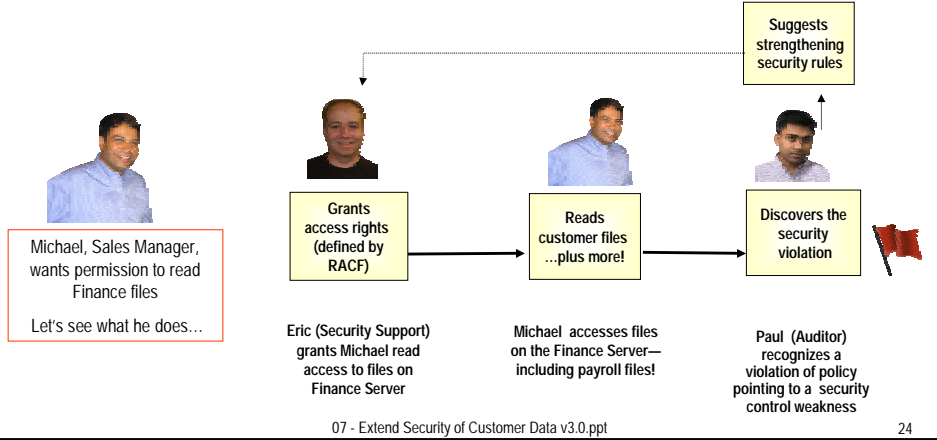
Suggests strengthening security rules

Michael, Sales Manager, wants permission to read Finance files

Let's see what he does…

Grants access rights (defined by RACF)

Reads customer files …plus more!

Discovers the security violation

Eric (Security Support) grants Michael read access to files on Finance Server

Michael accesses files on the Finance Server—including payroll files!

Paul (Auditor) recognizes a violation of policy pointing to a security control weakness

07 - Extend Security of Customer Data v3.0.ppt

24